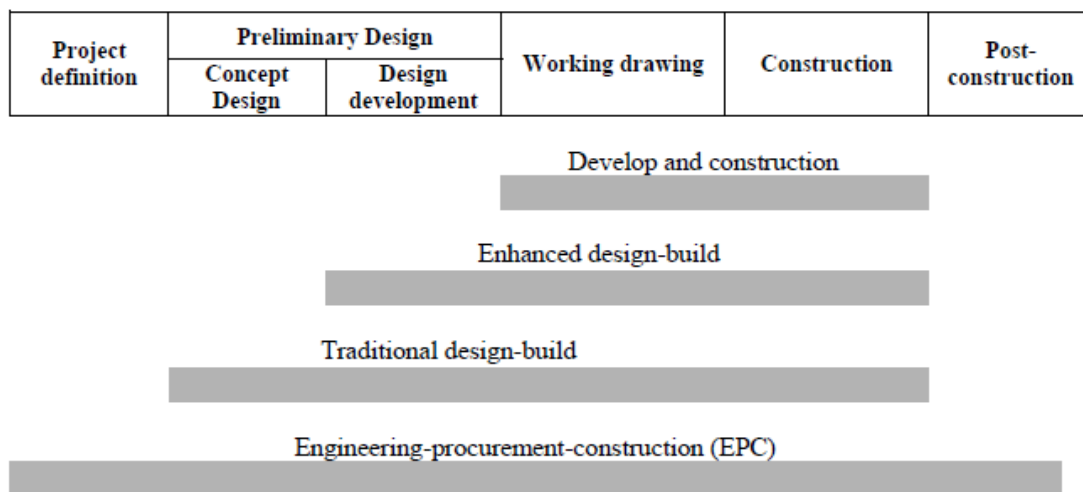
| Project definition | Preliminary Design | | Working drawing | Construction | Post-construction |
|---|---|---|---|---|---|
| | Concept Design | Design development | | | |

Develop and construction

Enhanced design-build

Traditional design-build

Engineering-procurement-construction (EPC)